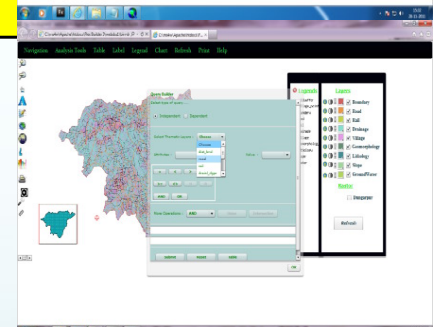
Navigation Analysis Tools Table Label Legend Chart Refresh Print Help

Query Builder

Independent Dependent

Select Thematic Layers :

Legends

Layers

Boundary

Road

Rail

Drainage

Village

Geomorphology

Lithology

Slope

GroundWater

Raster

Refresh

submit

clear